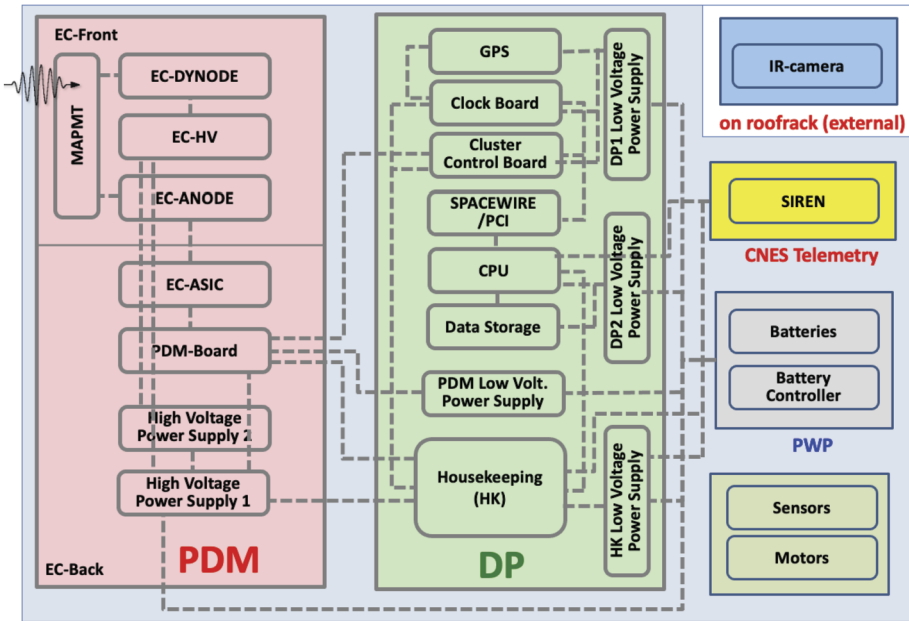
EC-Front

MAPMT

EC-DYNODE

EC-HV

EC-ANODE

EC-ASIC

PDM-Board

High Voltage Power Supply 2

High Voltage Power Supply 1

EC-Back

PDM

GPS

Clock Board

Cluster Control Board

SPACEWIRE /PCI

CPU

Data Storage

PDM Low Volt. Power Supply

Housekeeping (HK)

DP1 Low Voltage Power Supply

DP2 Low Voltage Power Supply

HK Low Voltage Power Supply

DP

IR-camera

on roofrack (external)

SIREN

CNES Telemetry

Batteries

Battery Controller

PWP

Sensors

Motors